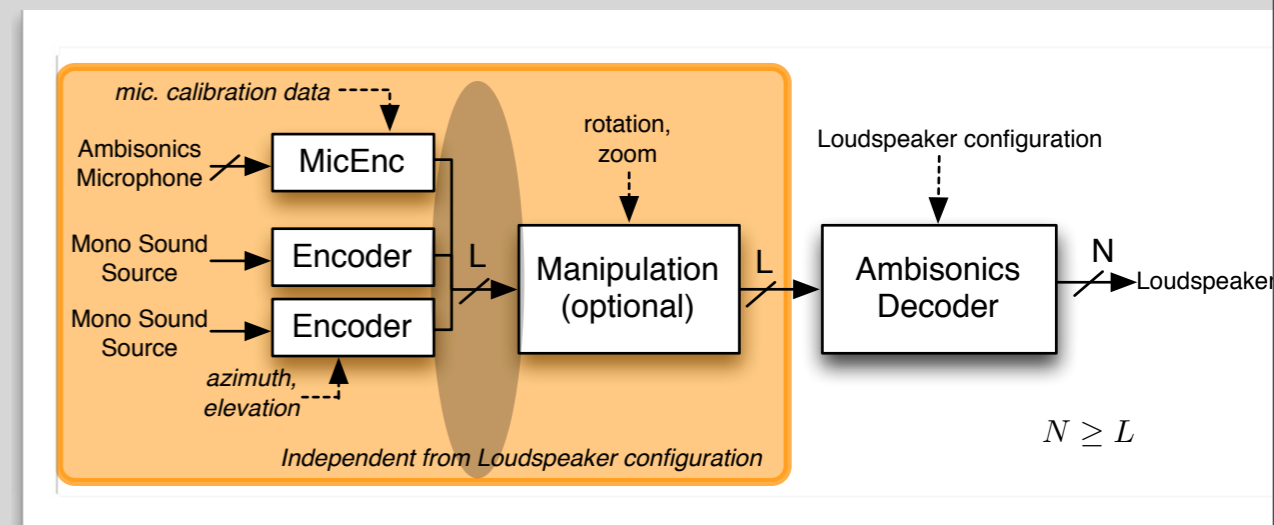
mic. calibration data

Ambisonics Microphone

MicEnc

Mono Sound Source

Encoder

Mono Sound Source

Encoder

azimuth, elevation

L

rotation, zoom

Manipulation (optional)

L

Loudspeaker configuration

Ambisonics Decoder

N

Loudspeaker

$N \geq L$

Independent from Loudspeaker configuration